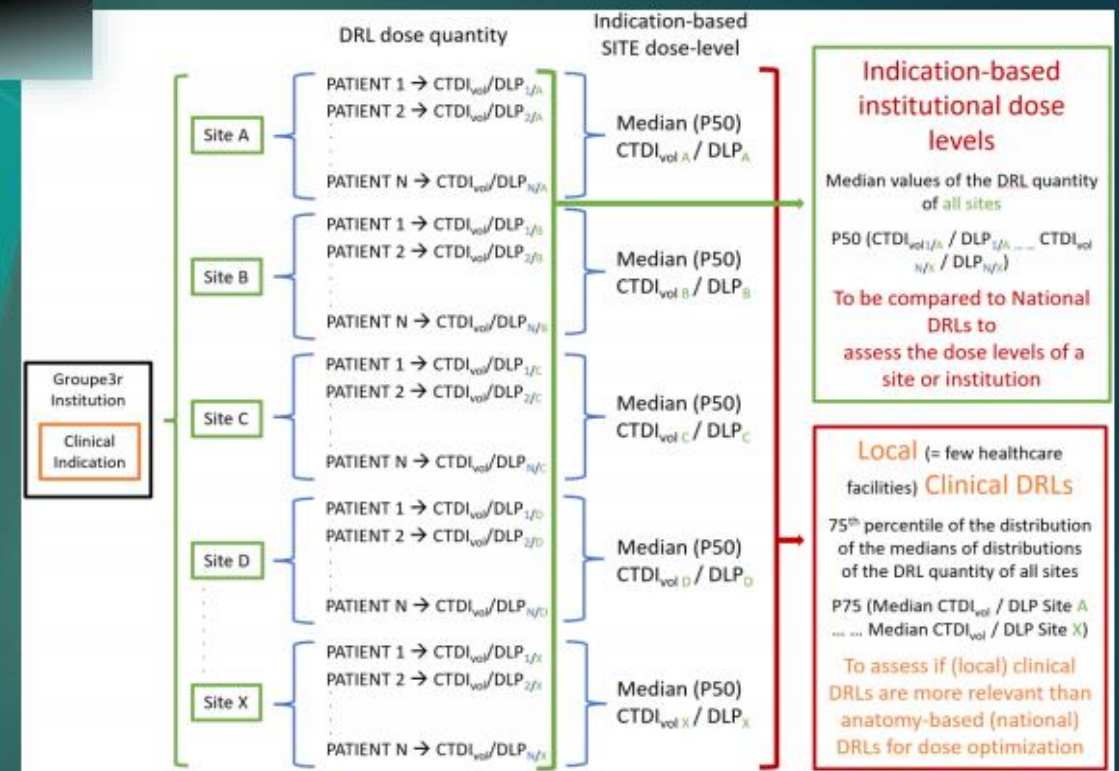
DRL dose quantity

Indication-based SITE dose-level

Groupe3r Institution

Clinical Indication

Site A

PATIENT 1 → $CTDI_{vol}/DLP_{1/A}$
PATIENT 2 → $CTDI_{vol}/DLP_{2/A}$
PATIENT N → $CTDI_{vol}/DLP_{N/A}$

Median (P50) $CTDI_{vol\ A}$ / $DLP_{A}$

Site B

PATIENT 1 → $CTDI_{vol}/DLP_{1/B}$
PATIENT 2 → $CTDI_{vol}/DLP_{2/B}$
PATIENT N → $CTDI_{vol}/DLP_{N/B}$

Median (P50) $CTDI_{vol\ B}$ / $DLP_{B}$

Site C

PATIENT 1 → $CTDI_{vol}/DLP_{1/C}$
PATIENT 2 → $CTDI_{vol}/DLP_{2/C}$
PATIENT N → $CTDI_{vol}/DLP_{N/C}$

Median (P50) $CTDI_{vol\ C}$ / $DLP_{C}$

Site D

PATIENT 1 → $CTDI_{vol}/DLP_{1/D}$
PATIENT 2 → $CTDI_{vol}/DLP_{2/D}$
PATIENT N → $CTDI_{vol}/DLP_{N/D}$

Median (P50) $CTDI_{vol\ D}$ / $DLP_{D}$

Site X

PATIENT 1 → $CTDI_{vol}/DLP_{1/X}$
PATIENT 2 → $CTDI_{vol}/DLP_{2/X}$
PATIENT N → $CTDI_{vol}/DLP_{N/X}$

Median (P50) $CTDI_{vol\ X}$ / $DLP_{X}$

Indication-based institutional dose levels

Median values of the DRL quantity of all sites

P50 ($CTDI_{vol1/A}$ / $DLP_{1/A}$ ... ... $CTDI_{vol\ N/X}$ / $DLP_{N/X}$)

To be compared to National DRLs to assess the dose levels of a site or institution

Local (= few healthcare facilities) Clinical DRLs

75th percentile of the distribution of the medians of distributions of the DRL quantity of all sites

P75 (Median $CTDI_{vol}$ / DLP Site A ... ... Median $CTDI_{vol}$ / DLP Site X)

To assess if (local) clinical DRLs are more relevant than anatomy-based (national) DRLs for dose optimization